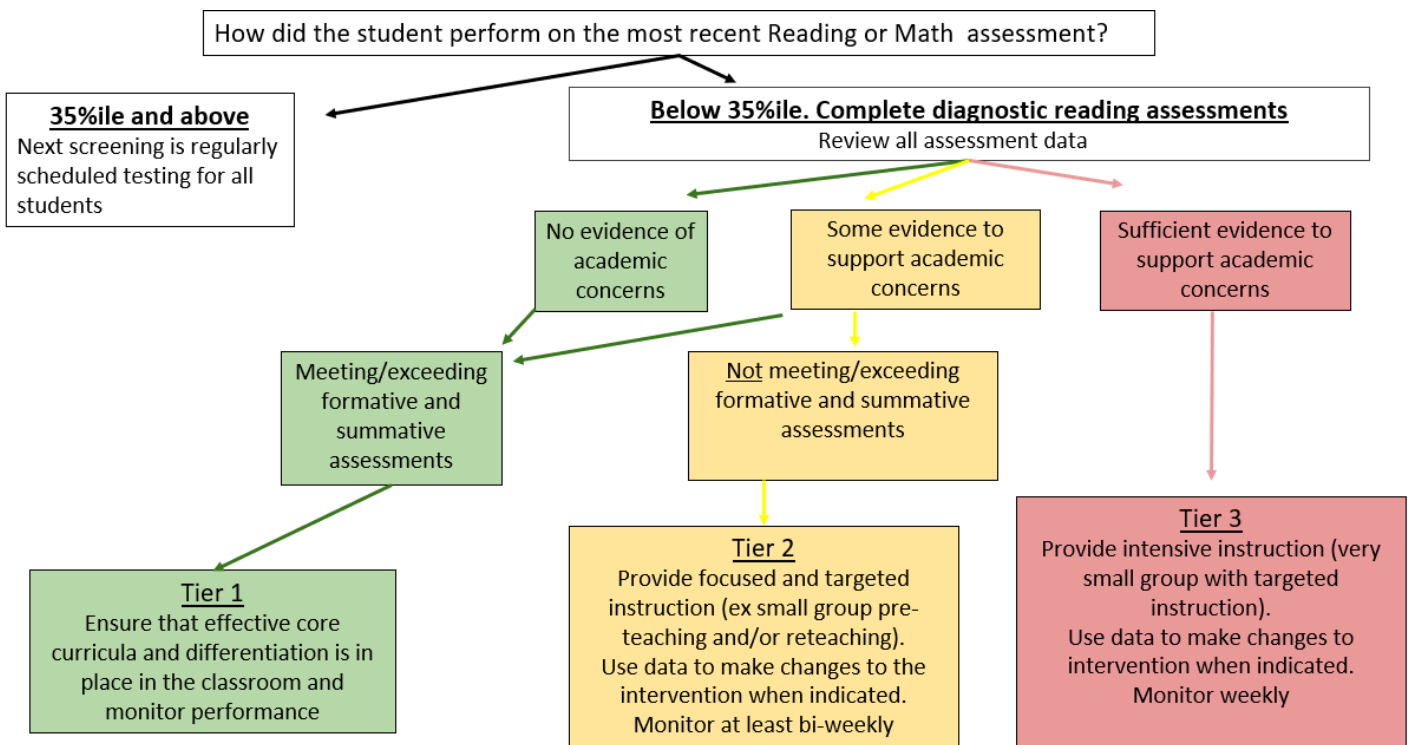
How did the student perform on the most recent Reading or Math assessment?

35%ile and above
Next screening is regularly scheduled testing for all students

Below 35%ile. Complete diagnostic reading assessments
Review all assessment data

No evidence of academic concerns

Some evidence to support academic concerns

Sufficient evidence to support academic concerns

Meeting/exceeding formative and summative assessments

Not meeting/exceeding formative and summative assessments

Tier 1
Ensure that effective core curricula and differentiation is in place in the classroom and monitor performance

Tier 2
Provide focused and targeted instruction (ex small group pre-teaching and/or reteaching).
Use data to make changes to the intervention when indicated.
Monitor at least bi-weekly

Tier 3
Provide intensive instruction (very small group with targeted instruction).
Use data to make changes to intervention when indicated.
Monitor weekly